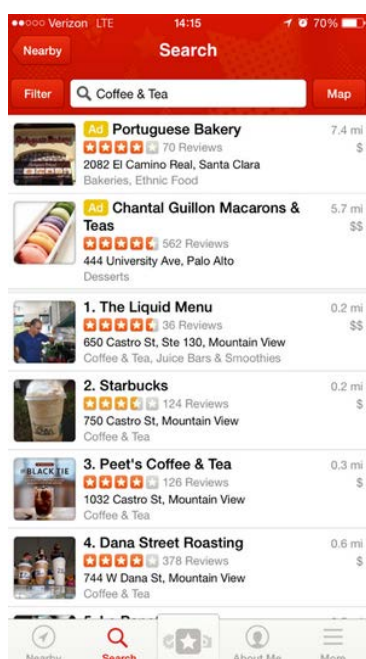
●●○○○ Verizon LTE 14:15 70%

Nearby Search

Filter Coffee & Tea Map

Ad Portuguese Bakery 7.4 mi
70 Reviews $
2082 El Camino Real, Santa Clara
Bakeries, Ethnic Food

Ad Chantal Guillon Macarons & Teas 5.7 mi
562 Reviews $$
444 University Ave, Palo Alto
Desserts

1. The Liquid Menu 0.2 mi
36 Reviews $$
650 Castro St, Ste 130, Mountain View
Coffee & Tea, Juice Bars & Smoothies

2. Starbucks 0.2 mi
124 Reviews $
750 Castro St, Mountain View
Coffee & Tea

3. Peet's Coffee & Tea 0.3 mi
126 Reviews $
1032 Castro St, Mountain View
Coffee & Tea

4. Dana Street Roasting 0.6 mi
378 Reviews $
744 W Dana St, Mountain View
Coffee & Tea

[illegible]

Nearby Search About Me More